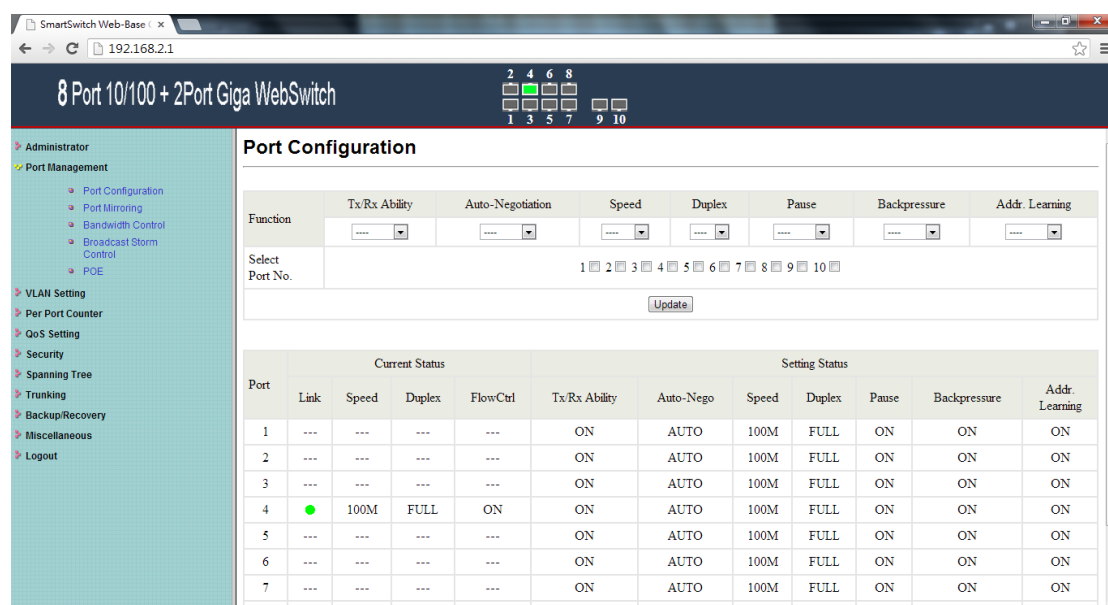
SmartSwitch Web-Base (
192.168.2.1

8 Port 10/100 + 2Port Giga WebSwitch

2 4 6 8
1 3 5 7 9 10

Administrator
Port Management
Port Configuration
Port Mirroring
Bandwidth Control
Broadcast Storm Control
POE
VLAN Setting
Per Port Counter
QoS Setting
Security
Spanning Tree
Trunking
Backup/Recovery
Miscellaneous
Logout

Port Configuration

| Function | Tx/Rx Ability | Auto-Negotiation | Speed | Duplex | Pause | Backpressure | Addr. Learning |
|---|---|---|---|---|---|---|---|
| | ---- | ---- | ---- | ---- | ---- | ---- | ---- |
| Select Port No. | 1 2 3 4 5 6 7 8 9 10 | | | | | | |

Update

| Port | Current Status Link | Speed | Duplex | FlowCtrl | Setting Status Tx/Rx Ability | Auto-Nego | Speed | Duplex | Pause | Backpressure | Addr. Learning |
|---|---|---|---|---|---|---|---|---|---|---|---|
| 1 | --- | --- | --- | --- | ON | AUTO | 100M | FULL | ON | ON | ON |
| 2 | --- | --- | --- | --- | ON | AUTO | 100M | FULL | ON | ON | ON |
| 3 | --- | --- | --- | --- | ON | AUTO | 100M | FULL | ON | ON | ON |
| 4 | | 100M | FULL | ON | ON | AUTO | 100M | FULL | ON | ON | ON |
| 5 | --- | --- | --- | --- | ON | AUTO | 100M | FULL | ON | ON | ON |
| 6 | --- | --- | --- | --- | ON | AUTO | 100M | FULL | ON | ON | ON |
| 7 | --- | --- | --- | --- | ON | AUTO | 100M | FULL | ON | ON | ON |